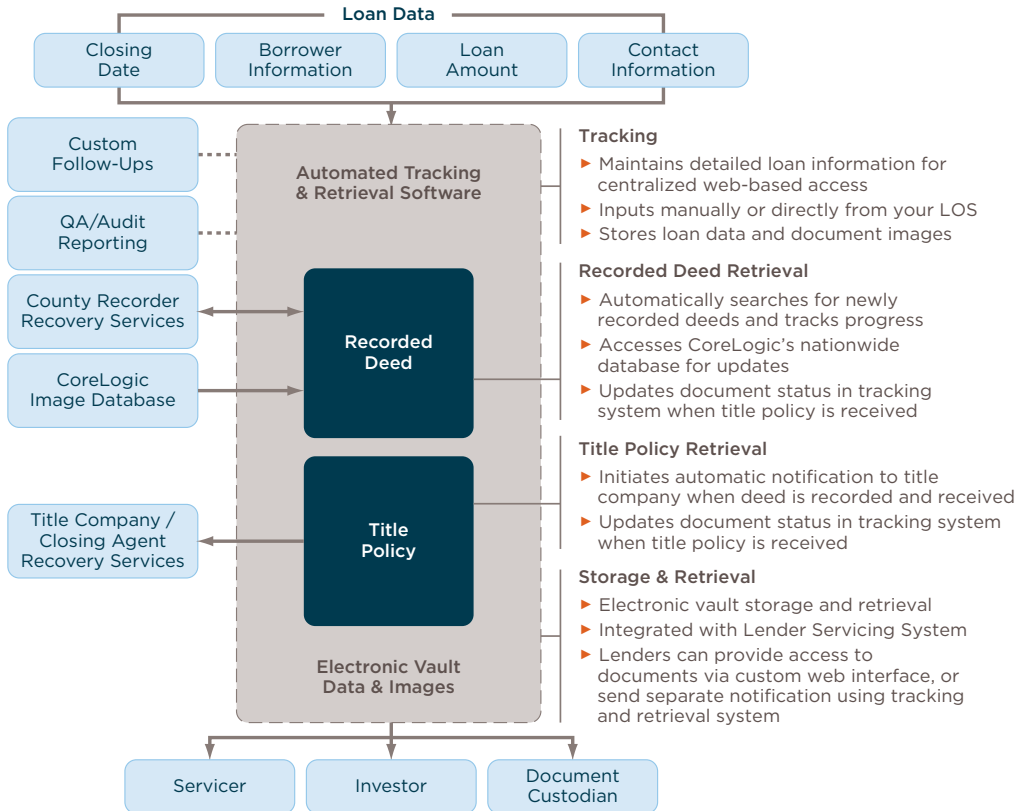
Loan Data

Closing Date

Borrower Information

Loan Amount

Contact Information

Custom Follow-Ups

QA/Audit Reporting

County Recorder Recovery Services

CoreLogic Image Database

Title Company / Closing Agent Recovery Services

Automated Tracking & Retrieval Software

Recorded Deed

Title Policy

Electronic Vault Data & Images

Tracking
► Maintains detailed loan information for centralized web-based access
► Inputs manually or directly from your LOS
► Stores loan data and document images

Recorded Deed Retrieval
► Automatically searches for newly recorded deeds and tracks progress
► Accesses CoreLogic's nationwide database for updates
► Updates document status in tracking system when title policy is received

Title Policy Retrieval
► Initiates automatic notification to title company when deed is recorded and received
► Updates document status in tracking system when title policy is received

Storage & Retrieval
► Electronic vault storage and retrieval
► Integrated with Lender Servicing System
► Lenders can provide access to documents via custom web interface, or send separate notification using tracking and retrieval system

Servicer

Investor

Document Custodian